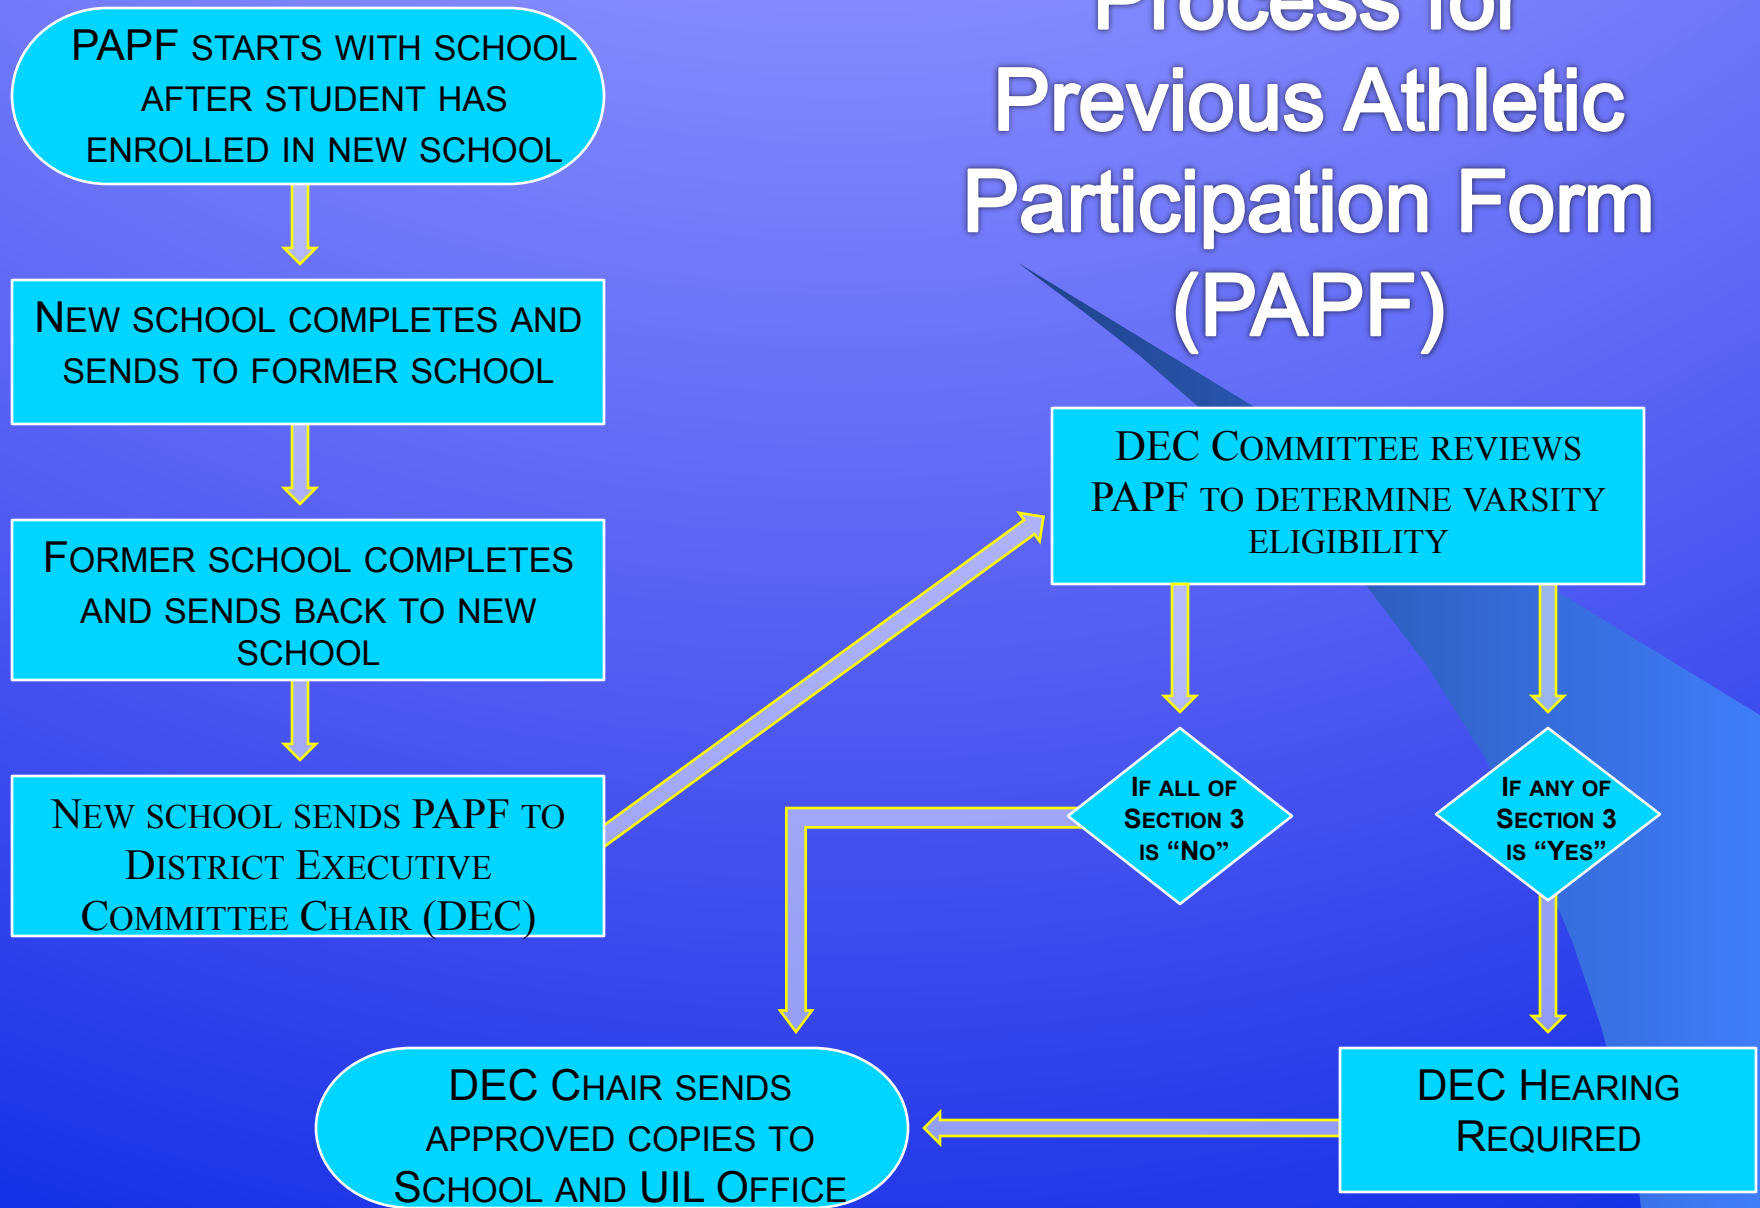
Process for Previous Athletic Participation Form (PAPF)

PAPF STARTS WITH SCHOOL AFTER STUDENT HAS ENROLLED IN NEW SCHOOL

NEW SCHOOL COMPLETES AND SENDS TO FORMER SCHOOL

FORMER SCHOOL COMPLETES AND SENDS BACK TO NEW SCHOOL

NEW SCHOOL SENDS PAPF TO DISTRICT EXECUTIVE COMMITTEE CHAIR (DEC)

DEC COMMITTEE REVIEWS PAPF TO DETERMINE VARSITY ELIGIBILITY

IF ALL OF SECTION 3 IS "NO"

IF ANY OF SECTION 3 IS "YES"

DEC CHAIR SENDS APPROVED COPIES TO SCHOOL AND UIL OFFICE

DEC HEARING REQUIRED